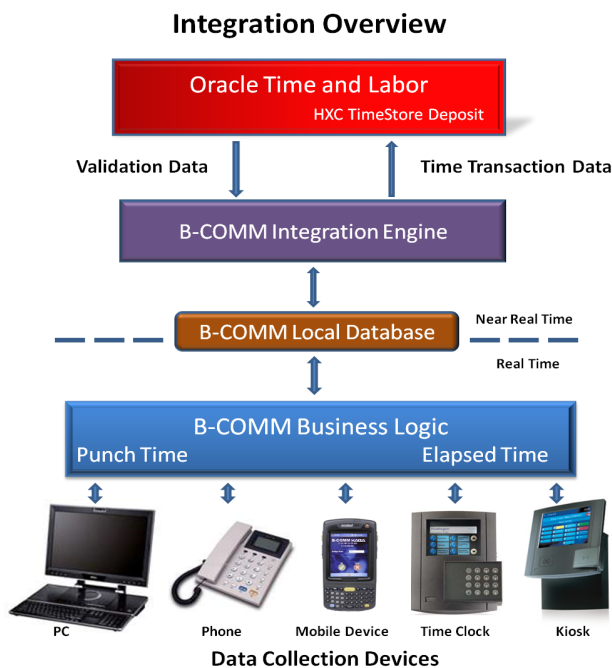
Integration Overview

Oracle Time and Labor

HXC TimeStore Deposit

Validation Data

Time Transaction Data

B-COMM Integration Engine

B-COMM Local Database

Near Real Time

Real Time

B-COMM Business Logic

Punch Time

Elapsed Time

PC

Phone

Mobile Device

Time Clock

Kiosk

Data Collection Devices